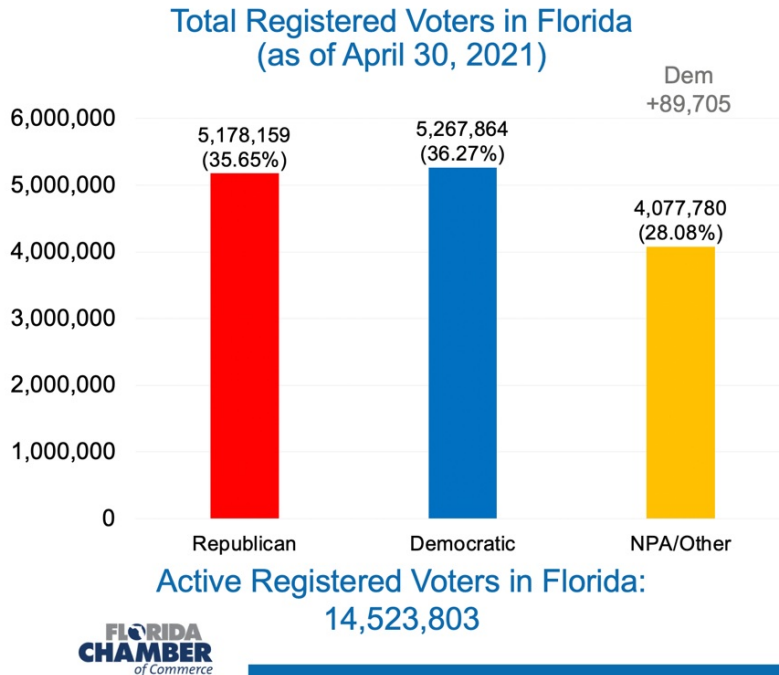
Total Registered Voters in Florida (as of April 30, 2021)

Dem +89,705

6,000,000
5,000,000
4,000,000
3,000,000
2,000,000
1,000,000
0

5,178,159 (35.65%)
5,267,864 (36.27%)
4,077,780 (28.08%)

Republican
Democratic
NPA/Other

Active Registered Voters in Florida: 14,523,803

FLORIDA CHAMBER of Commerce